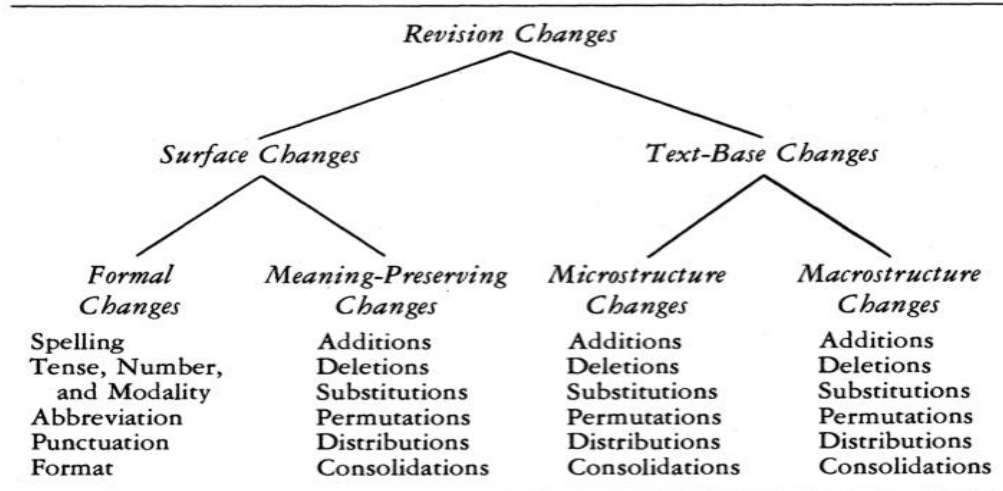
Revision Changes

Surface Changes

Text-Base Changes

Formal Changes

Spelling
Tense, Number, and Modality
Abbreviation
Punctuation
Format

Meaning-Preserving Changes

Additions
Deletions
Substitutions
Permutations
Distributions
Consolidations

Microstructure Changes

Additions
Deletions
Substitutions
Permutations
Distributions
Consolidations

Macrostructure Changes

Additions
Deletions
Substitutions
Permutations
Distributions
Consolidations